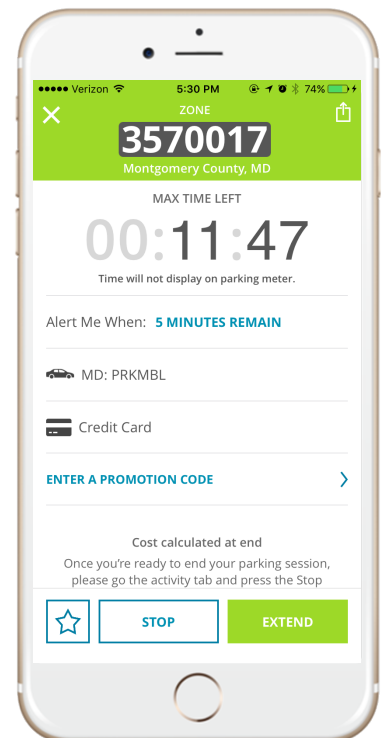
●●●●● Verizon 5:30 PM 74%

ZONE

3570017

Montgomery County, MD

MAX TIME LEFT

00:11:47

Time will not display on parking meter.

Alert Me When: 5 MINUTES REMAIN

MD: PRKMBL

Credit Card

ENTER A PROMOTION CODE

Cost calculated at end

Once you're ready to end your parking session, please go the activity tab and press the Stop

STOP

EXTEND